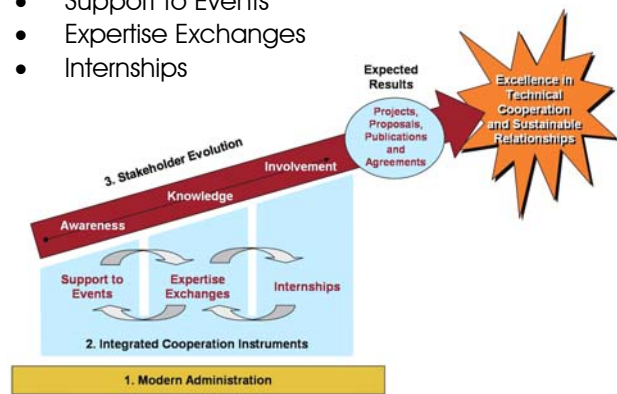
- Support to Events
- Expertise Exchanges
- Internships

Expected Results

Projects, Proposals, Publications and Agreements

Excellence in Technical Cooperation and Sustainable Relationships

3. Stakeholder Evolution

Awareness

Knowledge

Involvement

Support to Events

Expertise Exchanges

Internships

2. Integrated Cooperation Instruments

1. Modern Administration